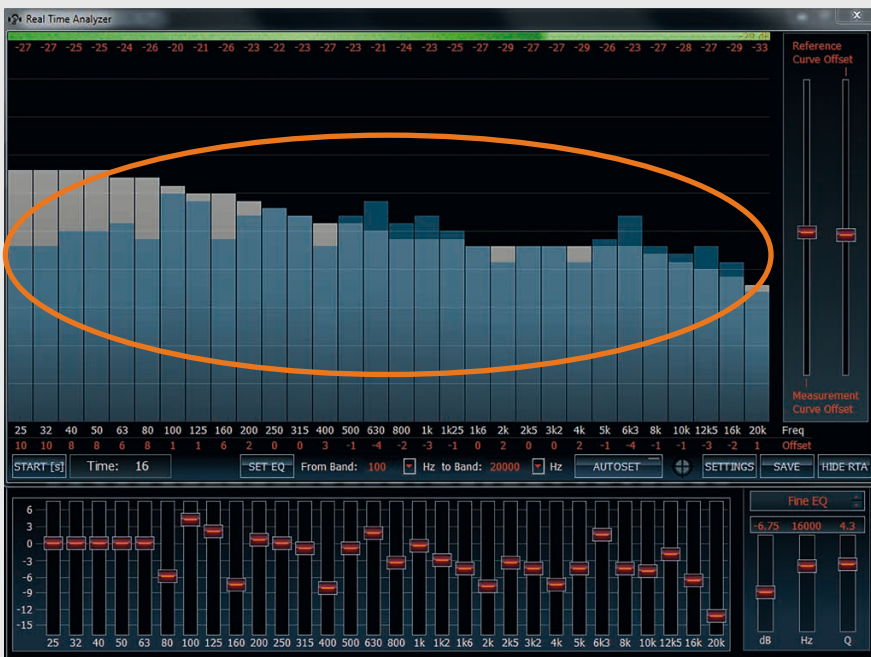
Real Time Analyzer

-27 -27 -25 -25 -24 -26 -20 -21 -26 -23 -22 -23 -27 -23 -21 -24 -23 -25 -27 -29 -27 -29 -26 -23 -27 -28 -27 -29 -33

Reference Curve Offset

Measurement Curve Offset

| 25 | 32 | 40 | 50 | 63 | 80 | 100 | 125 | 160 | 200 | 250 | 315 | 400 | 500 | 630 | 800 | 1k | 1k25 | 1k6 | 2k | 2k5 | 3k2 | 4k | 5k | 6k3 | 8k | 10k | 12k5 | 16k | 20k | Freq |
|---|---|---|---|---|---|---|---|---|---|---|---|---|---|---|---|---|---|---|---|---|---|---|---|---|---|---|---|---|---|---|
| 10 | 10 | 8 | 8 | 6 | 8 | 1 | 1 | 6 | 2 | 0 | 0 | 3 | -1 | -4 | -2 | -3 | -1 | 0 | 2 | 0 | 0 | 2 | -1 | -4 | -1 | -1 | -3 | -2 | 1 | Offset |

START [s] Time: 16 SET EQ From Band: 100 Hz to Band: 20000 Hz AUTOSET SETTINGS SAVE HIDE RTA

6 3 0 -3 -6 -9 -12 -15

25 32 40 50 63 80 100 125 160 200 250 315 400 500 630 800 1k 1k2 1k6 2k 2k5 3k2 4k 5k 6k3 8k 10k 12k5 16k 20k

Fine EQ
-6.75 16000 4.3
dB Hz Q